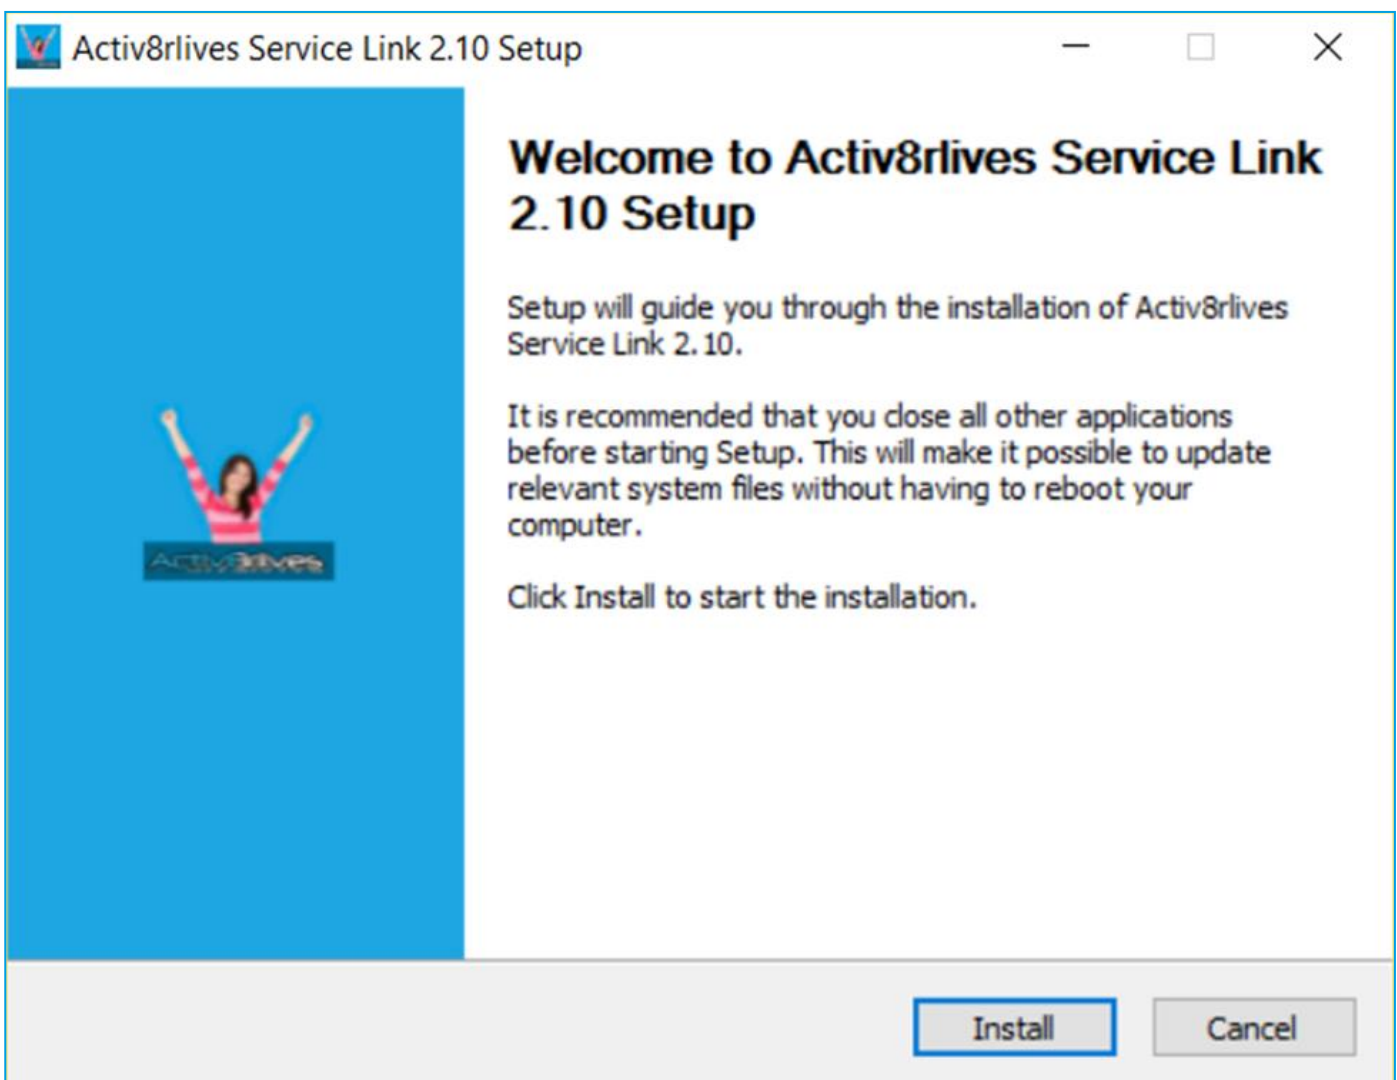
Activ8rlives Service Link 2.10 Setup

Welcome to Activ8rlives Service Link 2.10 Setup

Setup will guide you through the installation of Activ8rlives Service Link 2.10.

It is recommended that you close all other applications before starting Setup. This will make it possible to update relevant system files without having to reboot your computer.

Click Install to start the installation.

Activ8rlives

Install

Cancel